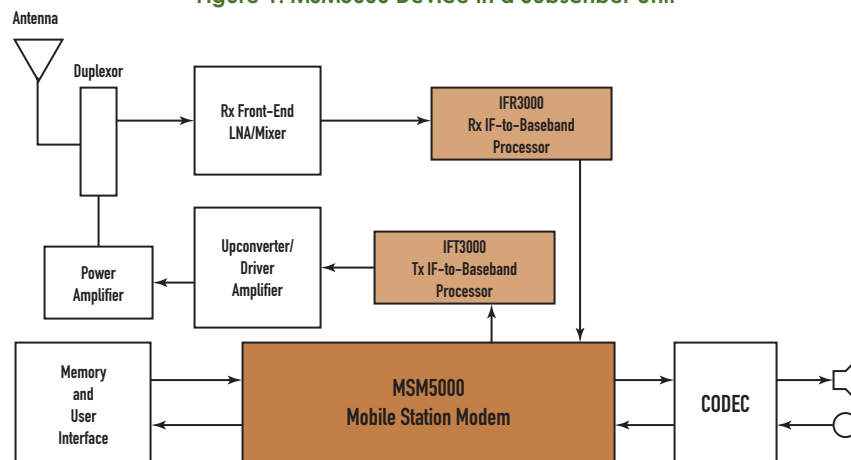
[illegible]

Antenna

Duplexor

Rx Front-End LNA/Mixer

IFR3000 Rx IF-to-Baseband Processor

Power Amplifier

Upconverter/ Driver Amplifier

IFT3000 Tx IF-to-Baseband Processor

Memory and User Interface

MSM5000 Mobile Station Modem

CODEC